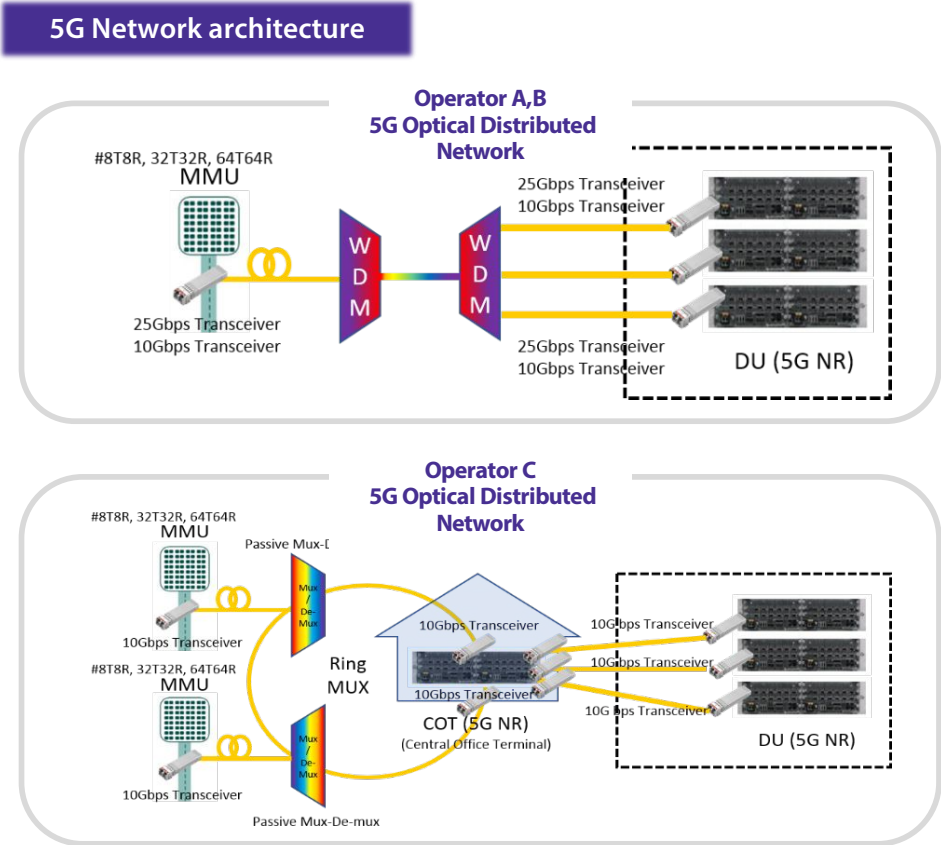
5G Network architecture

Operator A,B
5G Optical Distributed Network

#8T8R, 32T32R, 64T64R
MMU

25Gbps Transceiver
10Gbps Transceiver

W
D
M

W
D
M

25Gbps Transceiver
10Gbps Transceiver

25Gbps Transceiver
10Gbps Transceiver

DU (5G NR)

Operator C
5G Optical Distributed Network

#8T8R, 32T32R, 64T64R
MMU

10Gbps Transceiver

Passive Mux-D

Mux / De-Mux

#8T8R, 32T32R, 64T64R
MMU

10Gbps Transceiver

Ring MUX

Mux / De-Mux

Passive Mux-De-mux

10Gbps Transceiver
10Gbps Transceiver
COT (5G NR)
(Central Office Terminal)

10Gbps Transceiver
10Gbps Transceiver
10Gbps Transceiver

DU (5G NR)